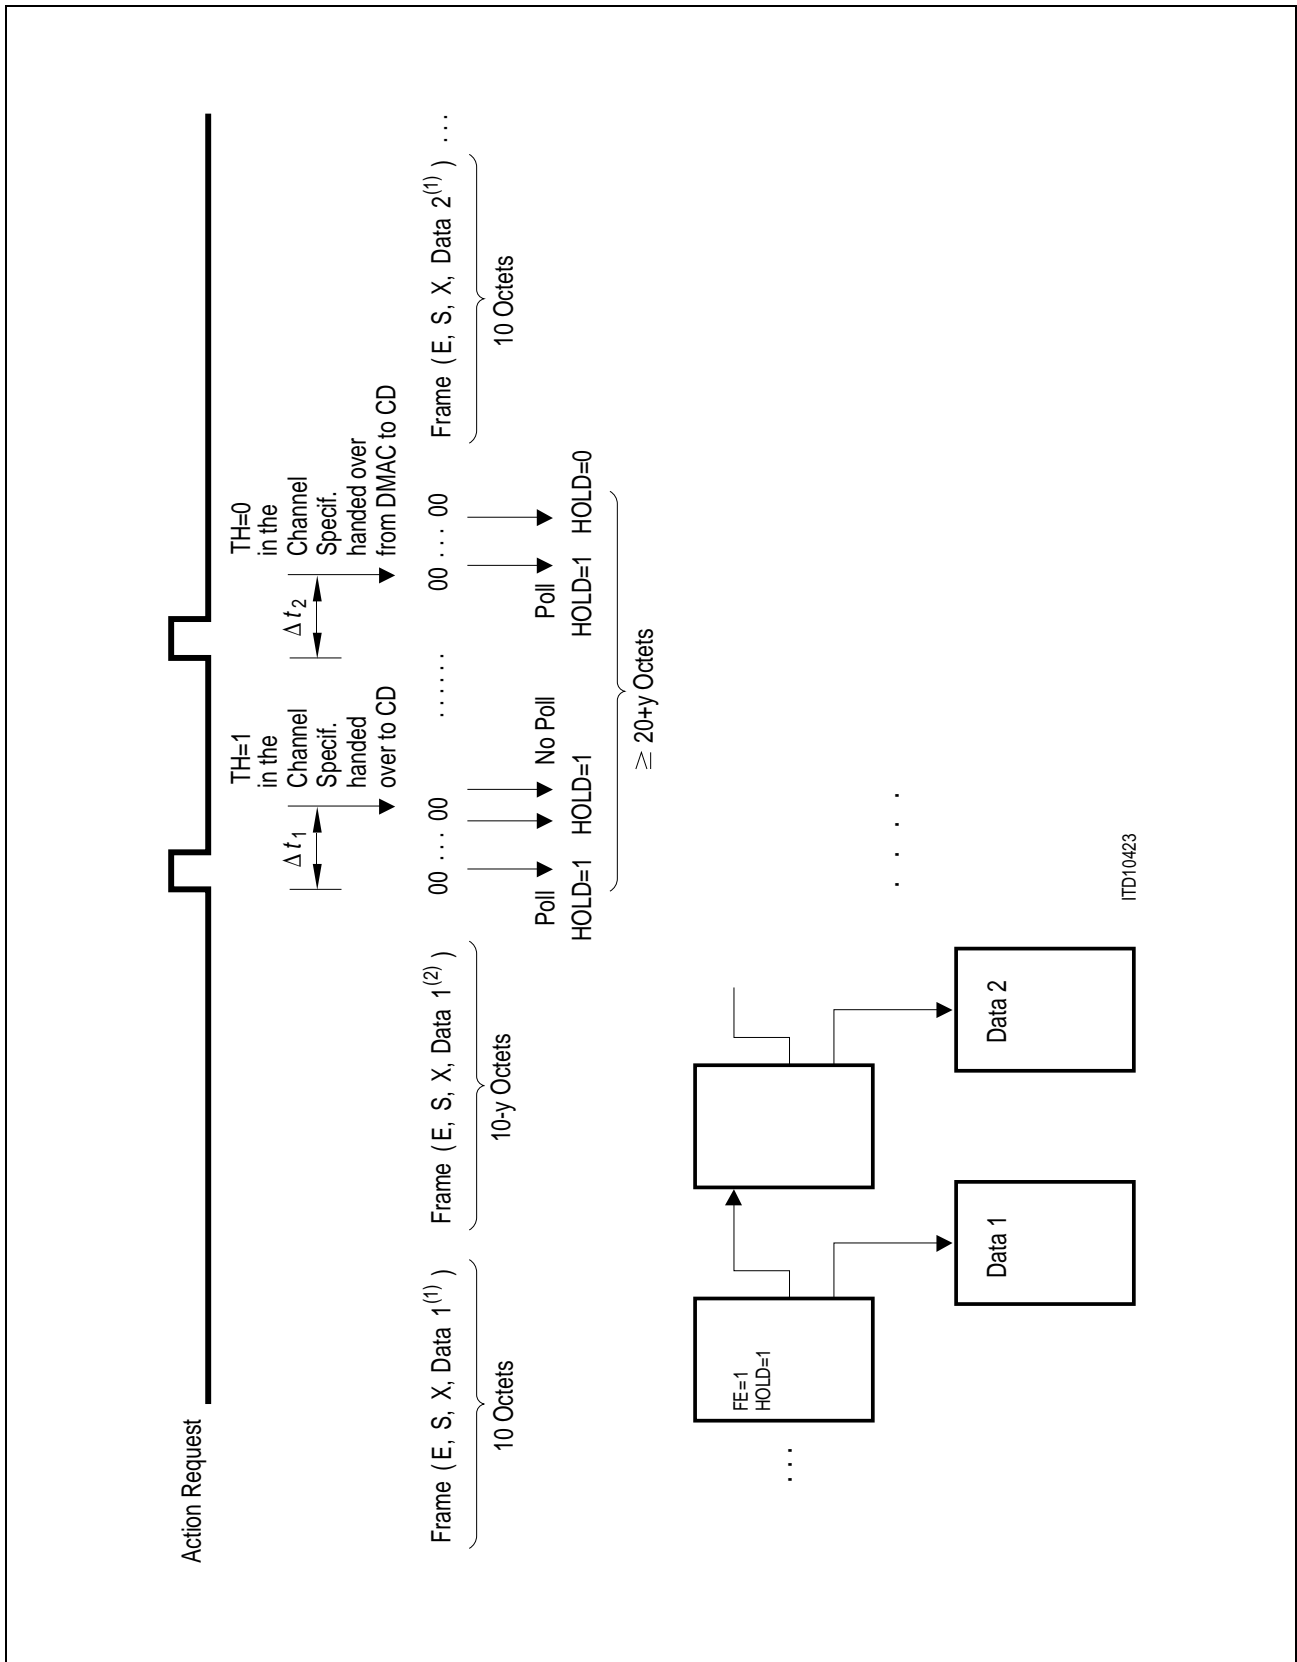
Action Request

Frame ( E, S, X, Data $1^{(1)}$ )
10 Octets

Frame ( E, S, X, Data $1^{(2)}$ )
10-y Octets

$\Delta t_1$

TH=1 in the Channel Specif. handed over to CD

00 . . . 00

Poll HOLD=1

HOLD=1

No Poll HOLD=1

. . . . . .

$\Delta t_2$

TH=0 in the Channel Specif. handed over from DMAC to CD

00 . . . 00

Poll HOLD=1

HOLD=0

$\geq$ 20+y Octets

Frame ( E, S, X, Data $2^{(1)}$ ) . . .
10 Octets

. . .

FE=1
HOLD=1

Data 1

Data 2

. . . .

ITD10423